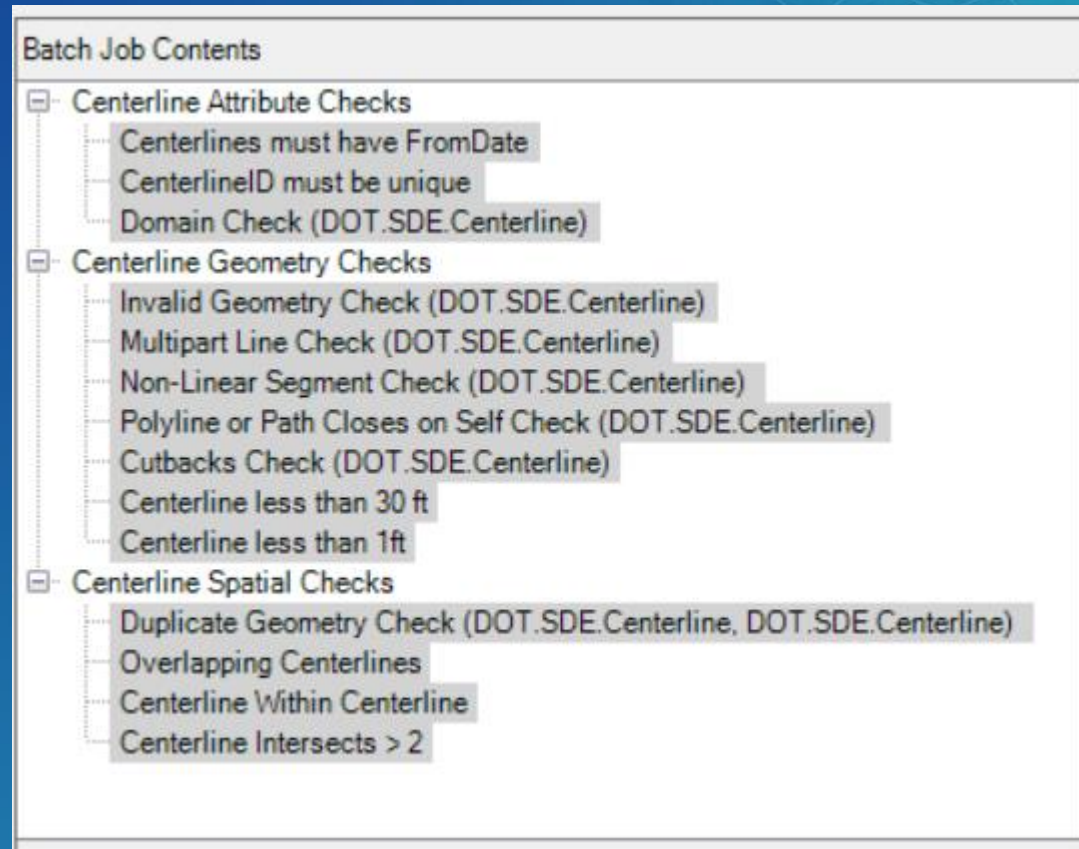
Batch Job Contents

Centerline Attribute Checks
Centerlines must have FromDate
CenterlineID must be unique
Domain Check (DOT.SDE.Centerline)

Centerline Geometry Checks
Invalid Geometry Check (DOT.SDE.Centerline)
Multipart Line Check (DOT.SDE.Centerline)
Non-Linear Segment Check (DOT.SDE.Centerline)
Polyline or Path Closes on Self Check (DOT.SDE.Centerline)
Cutbacks Check (DOT.SDE.Centerline)
Centerline less than 30 ft
Centerline less than 1ft

Centerline Spatial Checks
Duplicate Geometry Check (DOT.SDE.Centerline, DOT.SDE.Centerline)
Overlapping Centerlines
Centerline Within Centerline
Centerline Intersects > 2